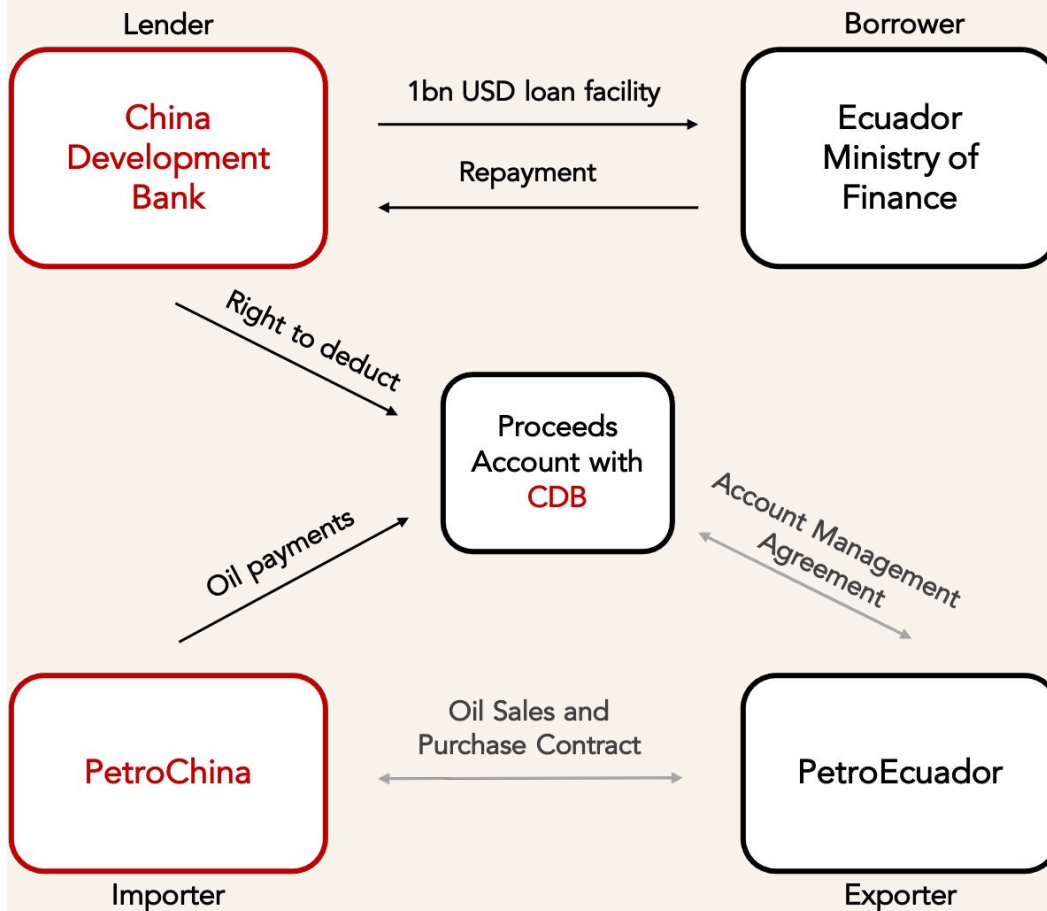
Lender

China Development Bank

1bn USD loan facility

Repayment

Borrower

Ecuador Ministry of Finance

Right to deduct

Proceeds Account with CDB

Account Management Agreement

Oil payments

PetroChina

Oil Sales and Purchase Contract

PetroEcuador

Importer

Exporter